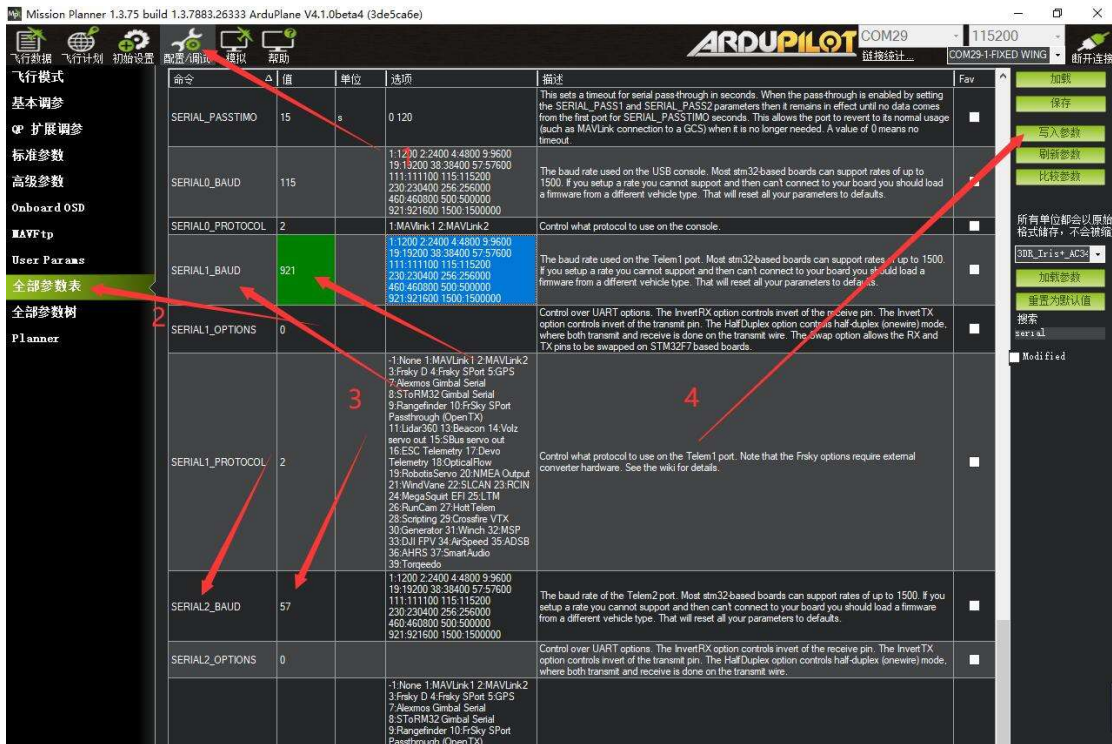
Mission Planner 1.3.75 build 1.3.7883.26333 ArduPlane V4.1.0beta4 (3de5ca6e)

飞行数据 飞行计划 初始设置 配置/调试 模拟 帮助

ARDUPILOT COM29 115200 链接统计... COM29-1-FIXED WING 断开连接

飞行模式
基本调参
QP 扩展调参
标准参数
高级参数
Onboard OSD
MAVFtp
User Params
全部参数表
全部参数树
Planner

| 命令 | 值 | 单位 | 选项 | 描述 | Fav |
|---|---|---|---|---|---|
| SERIAL_PASSTIMO | 15 | s | 0 120 | This sets a timeout for serial pass-through in seconds. When the pass-through is enabled by setting the SERIAL_PASS1 and SERIAL_PASS2 parameters then it remains in effect until no data comes from the first port for SERIAL_PASSTIMO seconds. This allows the port to revert to its normal usage (such as MAVLink connection to a GCS) when it is no longer needed. A value of 0 means no timeout. | |
| SERIAL0_BAUD | 115 | | 1:1200 2:2400 4:4800 9:9600 19:19200 38:38400 57:57600 111:111100 115:115200 230:230400 256:256000 460:460800 500:500000 921:921600 1500:1500000 | The baud rate used on the USB console. Most stm32-based boards can support rates of up to 1500. If you setup a rate you cannot support and then can't connect to your board you should load a firmware from a different vehicle type. That will reset all your parameters to defaults. | |
| SERIAL0_PROTOCOL | 2 | | 1:MAVlink1 2:MAVLink2 | Control what protocol to use on the console. | |
| SERIAL1_BAUD | 921 | | 1:1200 2:2400 4:4800 9:9600 19:19200 38:38400 57:57600 111:111100 115:115200 230:230400 256:256000 460:460800 500:500000 921:921600 1500:1500000 | The baud rate used on the Telem1 port. Most stm32-based boards can support rates of up to 1500. If you setup a rate you cannot support and then can't connect to your board you should load a firmware from a different vehicle type. That will reset all your parameters to defaults. | |
| SERIAL1_OPTIONS | 0 | | | Control over UART options. The InvertRX option controls invert of the receive pin. The InvertTX option controls invert of the transmit pin. The HalfDuplex option controls half-duplex (onewire) mode, where both transmit and receive is done on the transmit wire. The Swap option allows the RX and TX pins to be swapped on STM32F7 based boards. | |
| SERIAL1_PROTOCOL | 2 | | -1:None 1:MAVLink1 2:MAVLink2 3:Frsky D 4:Frsky SPort 5:GPS 7:Alexmos Gimbal Serial 8:SToRM32 Gimbal Serial 9:Rangefinder 10:FrSky SPort Passthrough (OpenTX) 11:Lidar360 13:Beacon 14:Volz servo out 15:SBus servo out 16:ESC Telemetry 17:Devo Telemetry 18:OpticalFlow 19:RobotisServo 20:NMEA Output 21:WindVane 22:SLCAN 23:RCIN 24:MegaSquirt EFI 25:LTM 26:RunCam 27:HottTelem 28:Scripting 29:Crossfire VTX 30:Generator 31:Winch 32:MSP 33:DJI FPV 34:AirSpeed 35:ADSB 36:AHRS 37:SmartAudio 39:Torqeedo | Control what protocol to use on the Telem1 port. Note that the Frsky options require external converter hardware. See the wiki for details. | |
| SERIAL2_BAUD | 57 | | 1:1200 2:2400 4:4800 9:9600 19:19200 38:38400 57:57600 111:111100 115:115200 230:230400 256:256000 460:460800 500:500000 921:921600 1500:1500000 | The baud rate of the Telem2 port. Most stm32-based boards can support rates of up to 1500. If you setup a rate you cannot support and then can't connect to your board you should load a firmware from a different vehicle type. That will reset all your parameters to defaults. | |
| SERIAL2_OPTIONS | 0 | | | Control over UART options. The InvertRX option controls invert of the receive pin. The InvertTX option controls invert of the transmit pin. The HalfDuplex option controls half-duplex (onewire) mode, where both transmit and receive is done on the transmit wire. | |
| | | | -1:None 1:MAVLink1 2:MAVLink2 3:Frsky D 4:Frsky SPort 5:GPS 7:Alexmos Gimbal Serial 8:SToRM32 Gimbal Serial 9:Rangefinder 10:FrSky SPort Passthrough (OpenTX) | | |

1 2 3 4

加载
保存
写入参数
刷新参数
比较参数
所有单位都会以原始格式储存，不会被缩
3DR_Iris+_AC34
加载参数
重置为默认值
搜索
serial
Modified